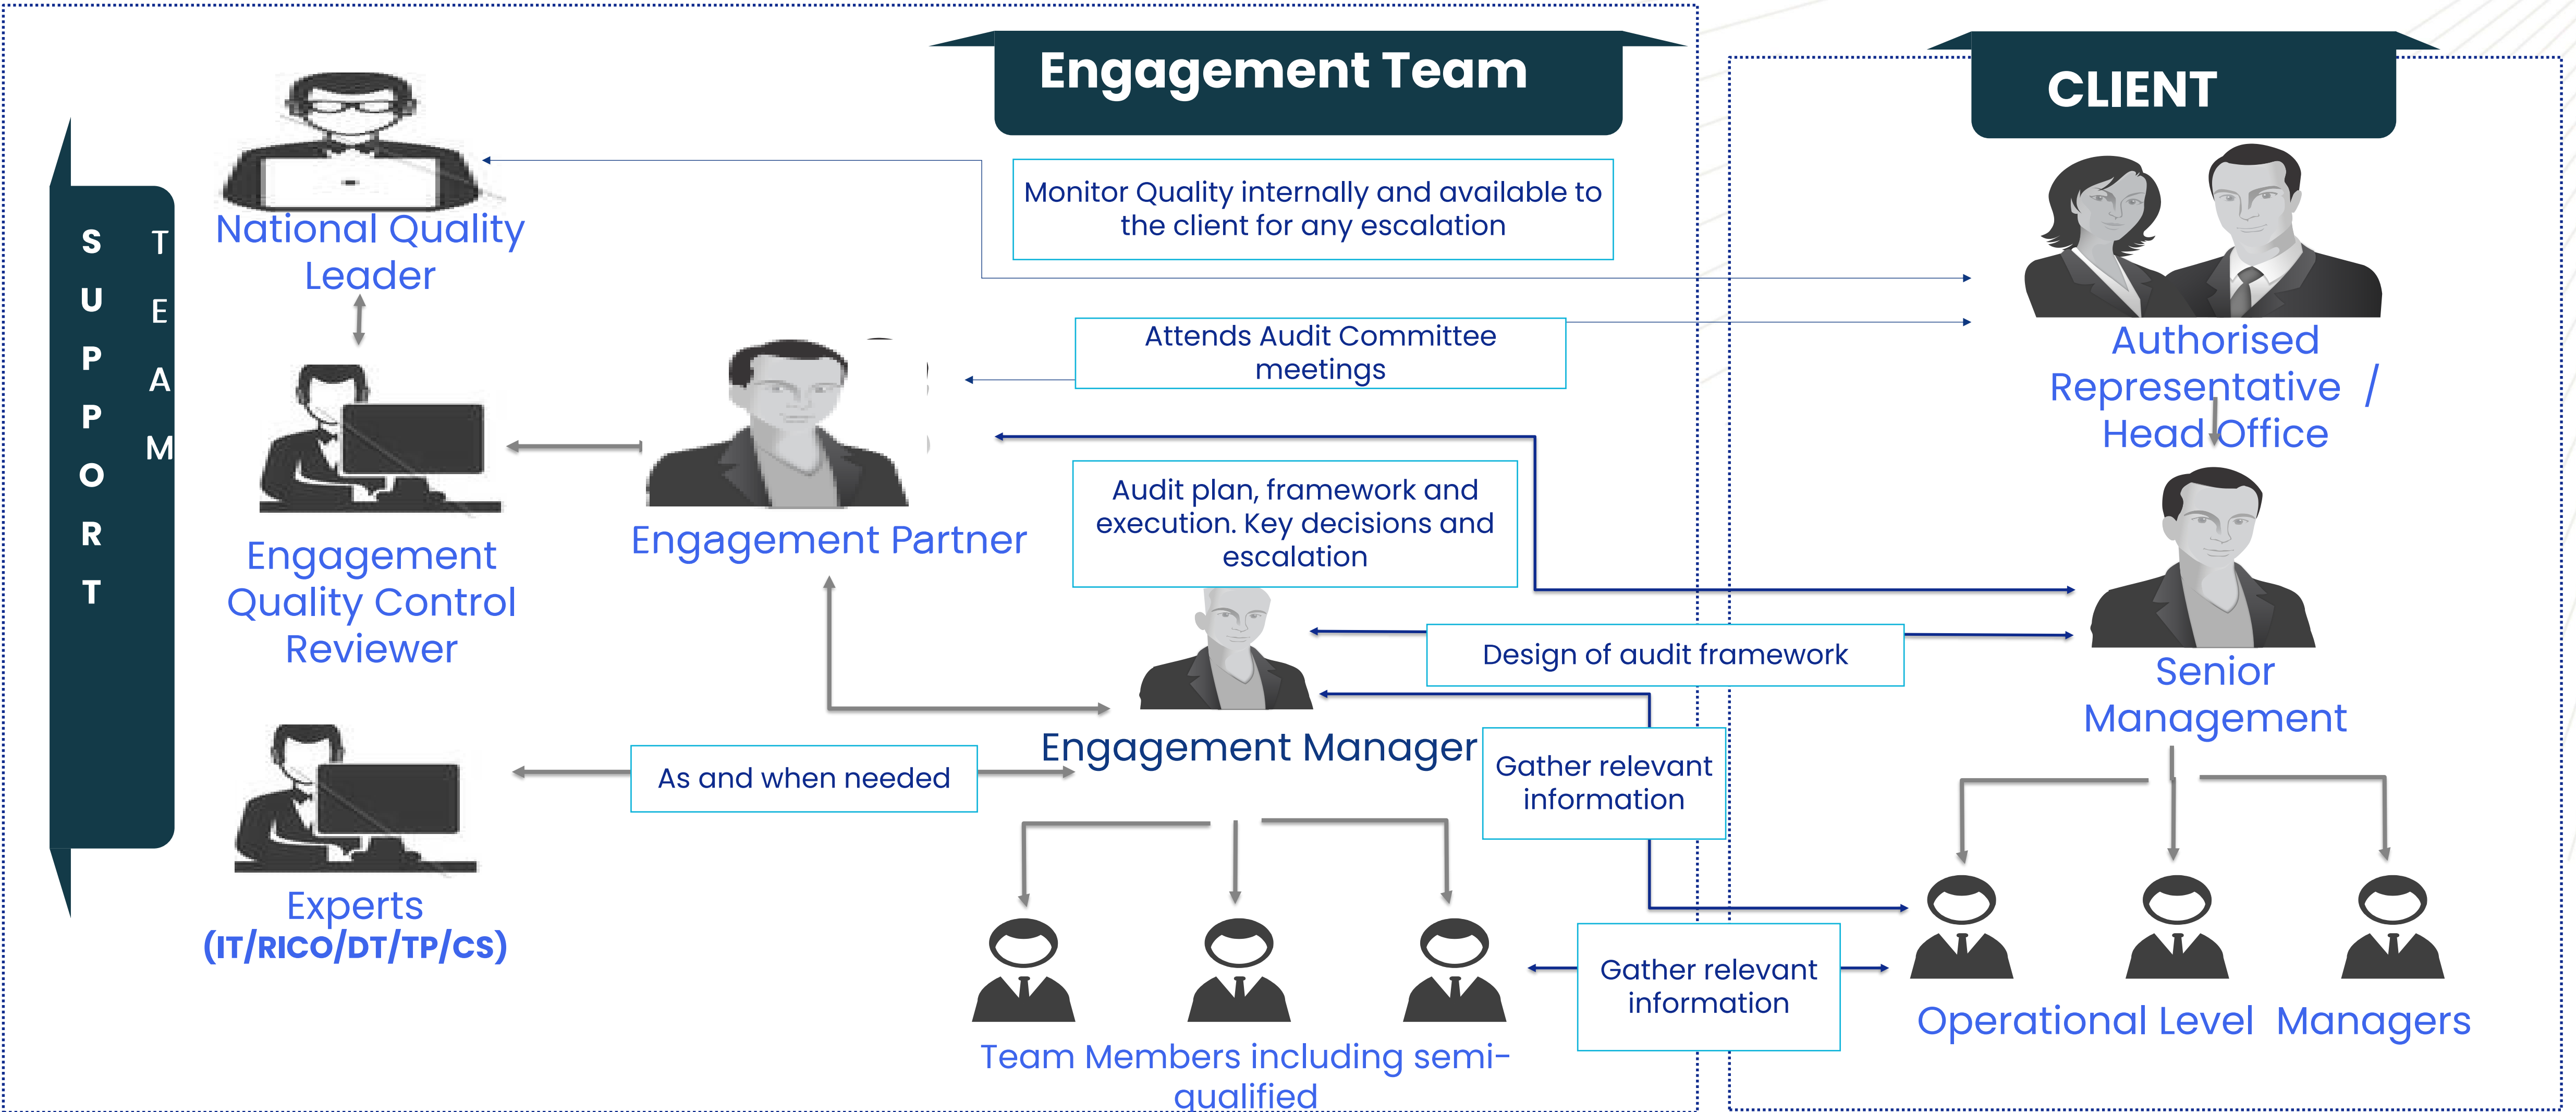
Engagement Team

CLIENT

SUPPORT TEAM

National Quality Leader

Monitor Quality internally and available to the client for any escalation

Authorised Representative / Head Office

Attends Audit Committee meetings

Engagement Quality Control Reviewer

Engagement Partner

Audit plan, framework and execution. Key decisions and escalation

Senior Management

Design of audit framework

Engagement Manager

Experts (IT/RICO/DT/TP/CS)

As and when needed

Gather relevant information

Gather relevant information

Operational Level Managers

Team Members including semi-qualified